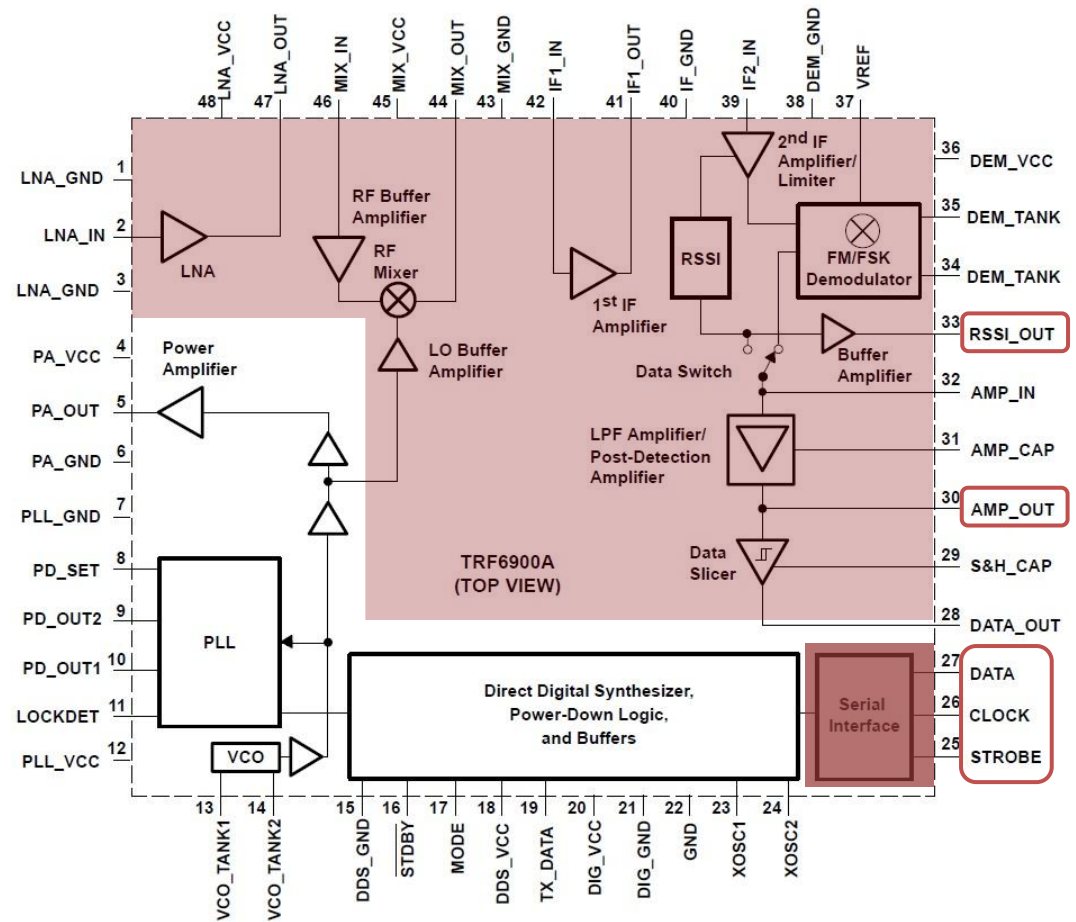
48 LNA_VCC
47 LNA_OUT
46 MIX_IN
45 MIX_VCC
44 MIX_OUT
43 MIX_GND
42 IF1_IN
41 IF1_OUT
40 IF_GND
39 IF2_IN
38 DEM_GND
37 VREF

LNA_GND 1
LNA_IN 2
LNA_GND 3
PA_VCC 4
PA_OUT 5
PA_GND 6
PLL_GND 7
PD_SET 8
PD_OUT2 9
PD_OUT1 10
LOCKDET 11
PLL_VCC 12

36 DEM_VCC
35 DEM_TANK
34 DEM_TANK
33 RSSI_OUT
32 AMP_IN
31 AMP_CAP
30 AMP_OUT
29 S&H_CAP
28 DATA_OUT
27 DATA
26 CLOCK
25 STROBE

LNA
RF Buffer Amplifier
RF Mixer
LO Buffer Amplifier
$1^{st}$ IF Amplifier
$2^{nd}$ IF Amplifier/ Limiter
RSSI
FM/FSK Demodulator
Data Switch
Buffer Amplifier
LPF Amplifier/ Post-Detection Amplifier
Data Slicer
Power Amplifier
TRF6900A (TOP VIEW)
PLL
VCO
Direct Digital Synthesizer, Power-Down Logic, and Buffers
Serial Interface

13 VCO_TANK1
14 VCO_TANK2
15 DDS_GND
16 STDBY
17 MODE
18 DDS_VCC
19 TX_DATA
20 DIG_VCC
21 DIG_GND
22 GND
23 XOSC1
24 XOSC2